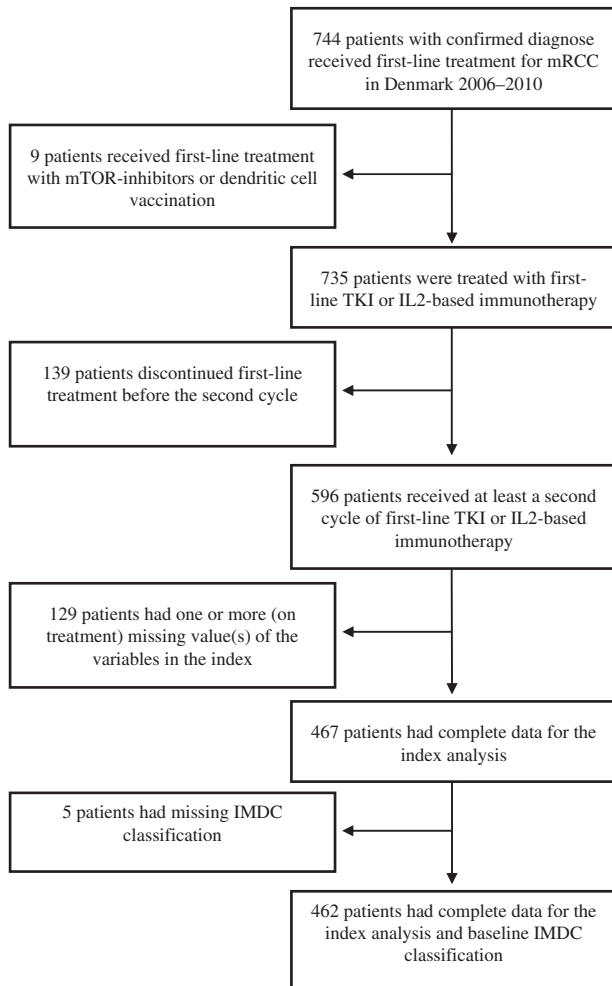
744 patients with confirmed diagnose received first-line treatment for mRCC in Denmark 2006–2010

9 patients received first-line treatment with mTOR-inhibitors or dendritic cell vaccination

735 patients were treated with first-line TKI or IL2-based immunotherapy

139 patients discontinued first-line treatment before the second cycle

596 patients received at least a second cycle of first-line TKI or IL2-based immunotherapy

129 patients had one or more (on treatment) missing value(s) of the variables in the index

467 patients had complete data for the index analysis

5 patients had missing IMDC classification

462 patients had complete data for the index analysis and baseline IMDC classification